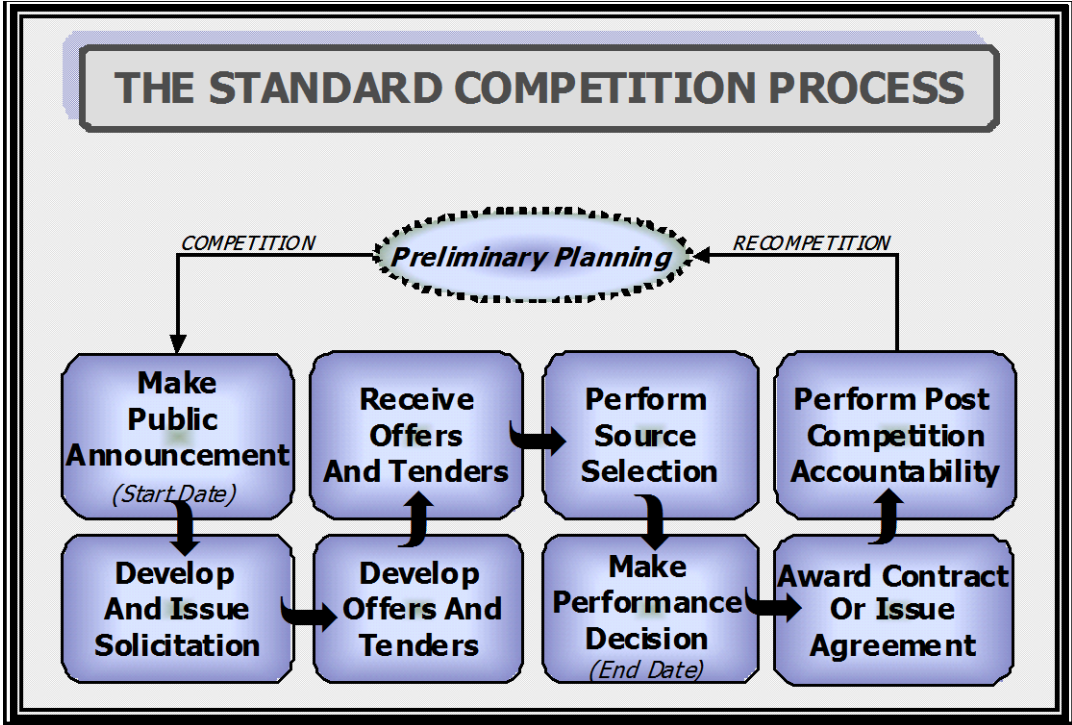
THE STANDARD COMPETITION PROCESS

COMPETITION

Preliminary Planning

RECOMPETITION

Make Public Announcement (Start Date)

Develop And Issue Solicitation

Develop Offers And Tenders

Receive Offers And Tenders

Perform Source Selection

Make Performance Decision (End Date)

Award Contract Or Issue Agreement

Perform Post Competition Accountability